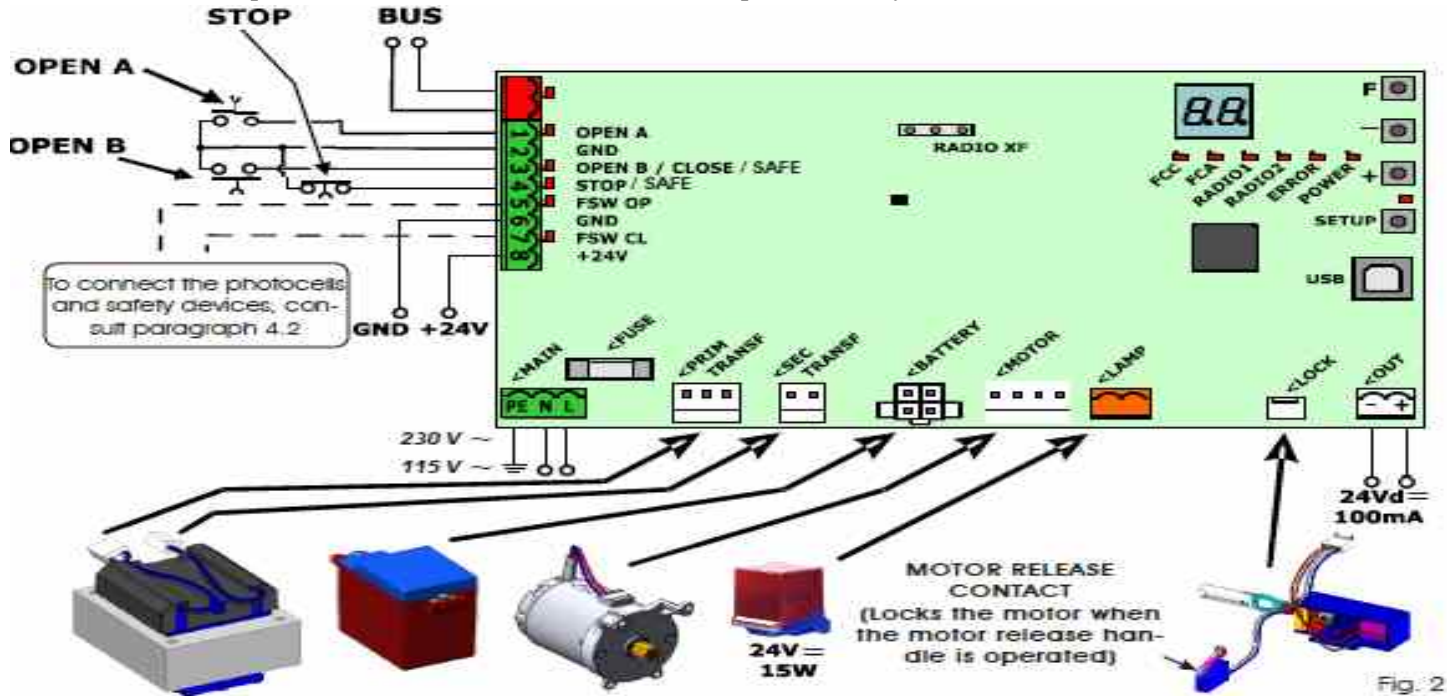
STOP
BUS
OPEN A
OPEN B
1
2
3
4
5
6
7
8
OPEN A
GND
OPEN B / CLOSE / SAFE
STOP / SAFE
FSW OP
GND
FSW CL
+24V
RADIO XF
88
F
−
+
FCC
FCA
RADIO1
RADIO2
ERROR
POWER
SETUP
USB
To connect the photocells and safety devices, consult paragraph 4.2
GND +24V
<MAIN
PE N L
<FUSE
<PRIM TRANSF
<SEC TRANSF
<BATTERY
<MOTOR
<LAMP
<LOCK
<OUT
230 V ~
115 V ~
24Vd ═
100mA
24V ═
15W
MOTOR RELEASE CONTACT
(Locks the motor when the motor release handle is operated)
Fig. 2